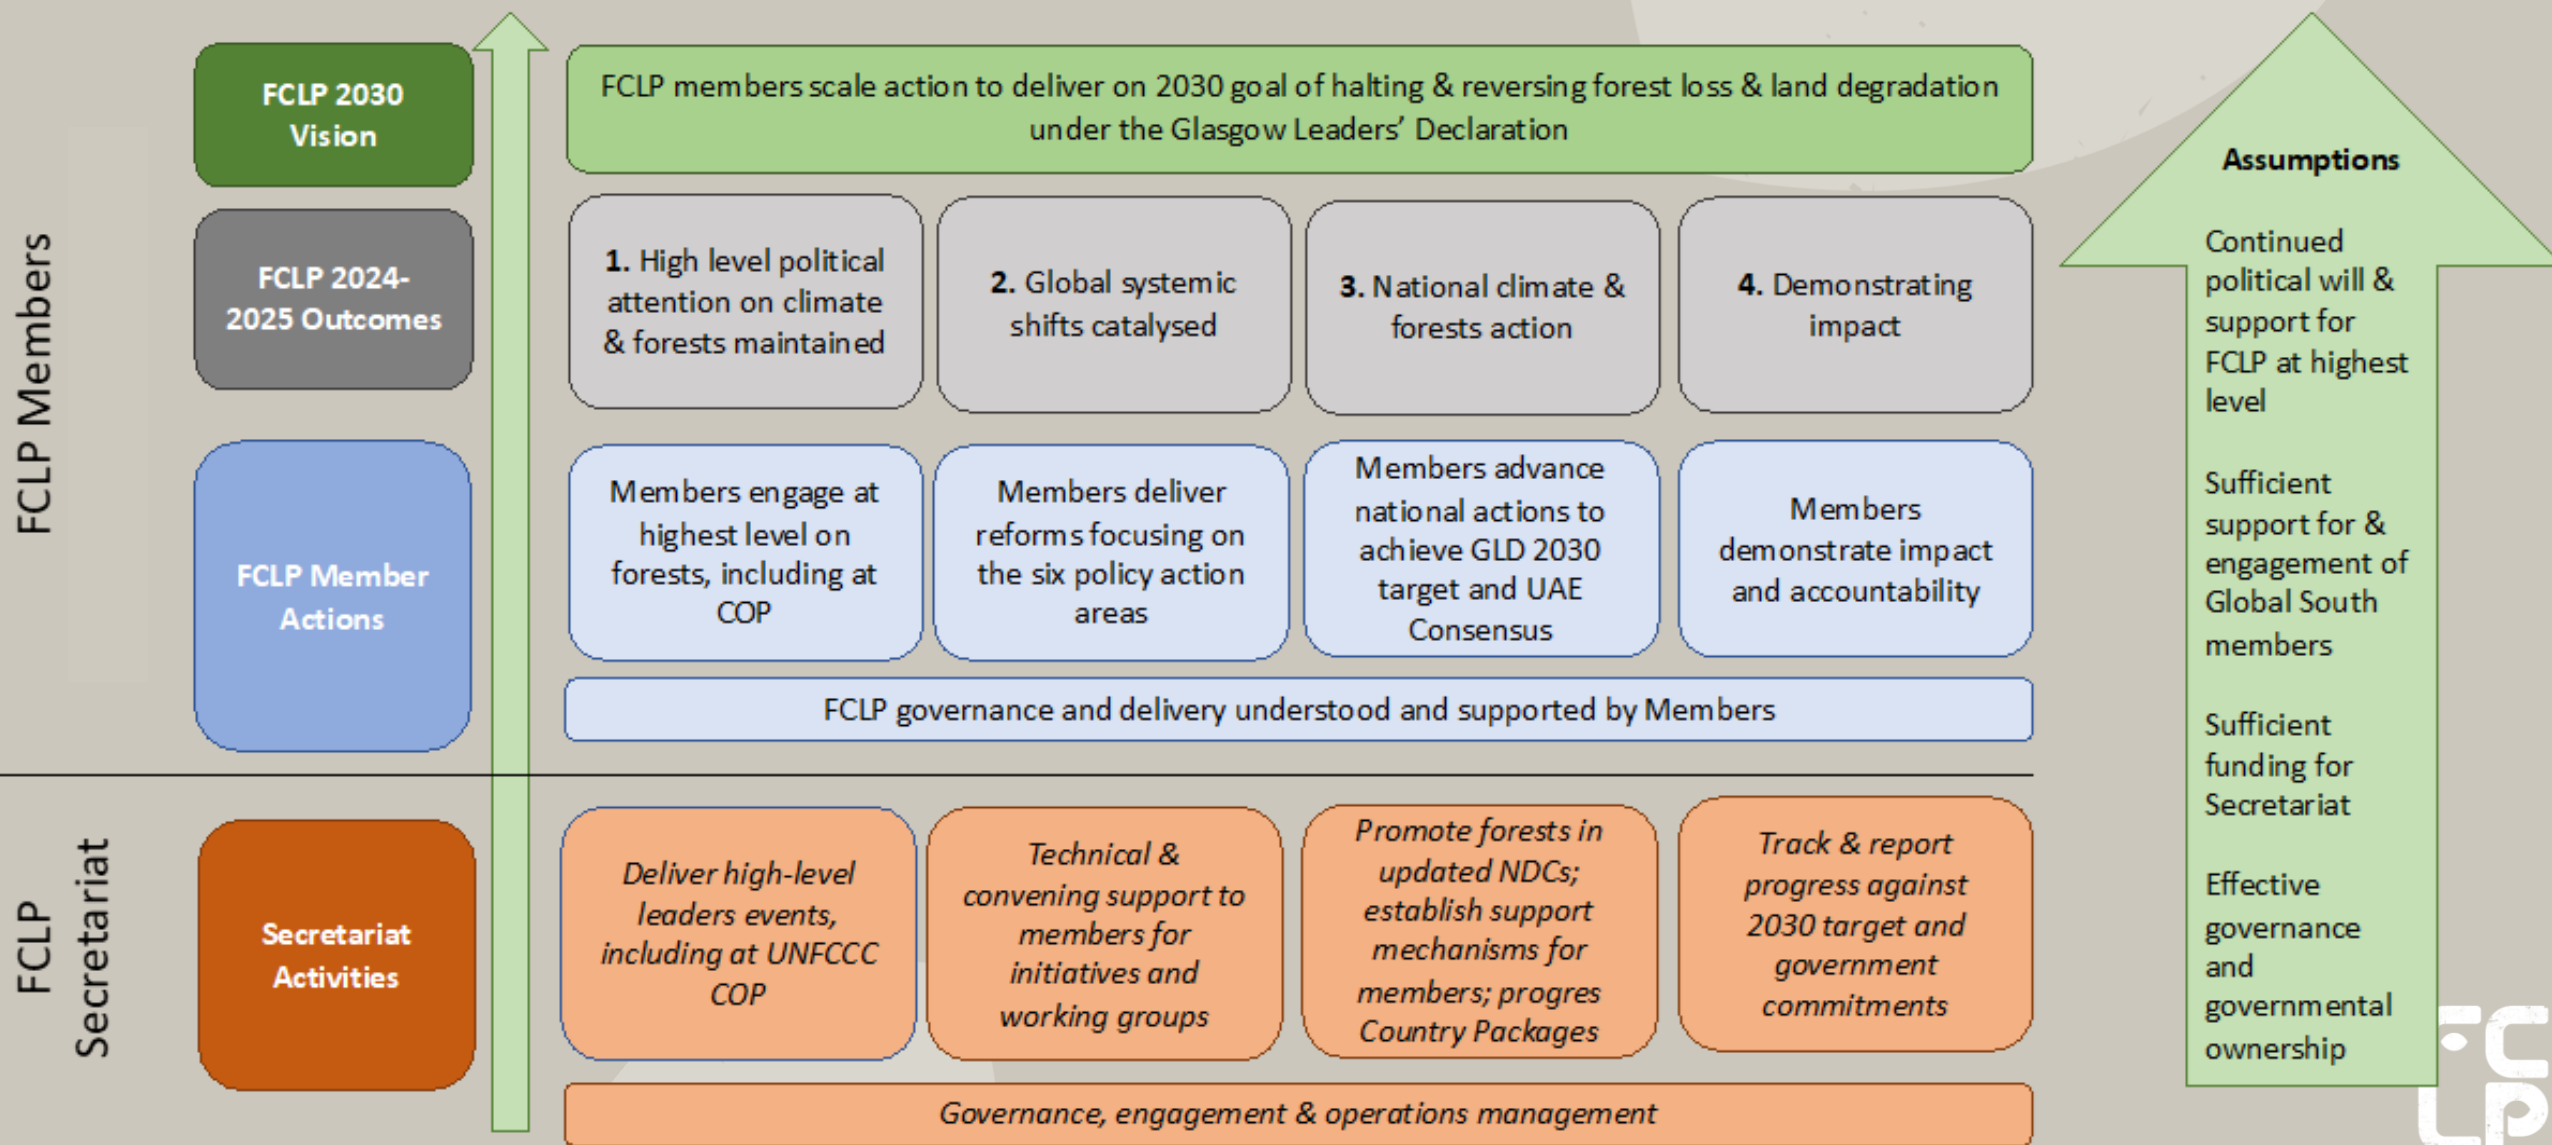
FCLP Members

FCLP 2030 Vision

FCLP members scale action to deliver on 2030 goal of halting & reversing forest loss & land degradation under the Glasgow Leaders' Declaration

FCLP 2024-2025 Outcomes

**1.** High level political attention on climate & forests maintained

**2.** Global systemic shifts catalysed

**3.** National climate & forests action

**4.** Demonstrating impact

FCLP Member Actions

Members engage at highest level on forests, including at COP

Members deliver reforms focusing on the six policy action areas

Members advance national actions to achieve GLD 2030 target and UAE Consensus

Members demonstrate impact and accountability

FCLP governance and delivery understood and supported by Members

FCLP Secretariat

Secretariat Activities

*Deliver high-level leaders events, including at UNFCCC COP*

*Technical & convening support to members for initiatives and working groups*

*Promote forests in updated NDCs; establish support mechanisms for members; progres Country Packages*

*Track & report progress against 2030 target and government commitments*

*Governance, engagement & operations management*

Assumptions

Continued political will & support for FCLP at highest level

Sufficient support for & engagement of Global South members

Sufficient funding for Secretariat

Effective governance and governmental ownership